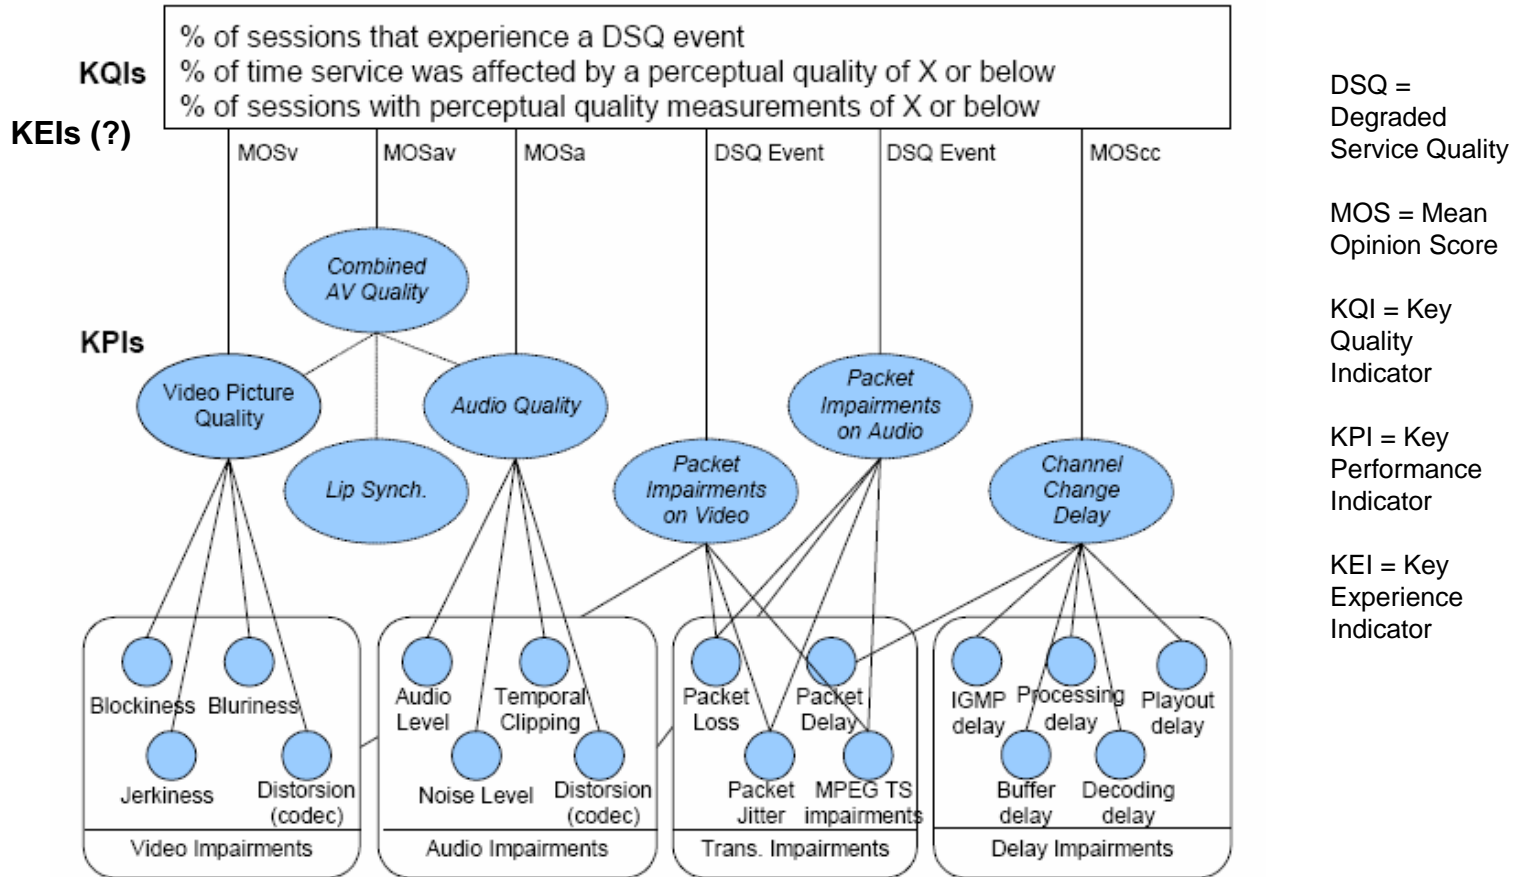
KQIs

% of sessions that experience a DSQ event
% of time service was affected by a perceptual quality of X or below
% of sessions with perceptual quality measurements of X or below

KEIs (?)

MOSv
MOSav
MOSa
DSQ Event
DSQ Event
MOScc

KPIs

Combined AV Quality

Video Picture Quality

Audio Quality

Lip Synch.

Packet Impairments on Audio

Packet Impairments on Video

Channel Change Delay

Blockiness
Bluriness
Jerkiness
Distorsion (codec)
Video Impairments

Audio Level
Temporal Clipping
Noise Level
Distorsion (codec)
Audio Impairments

Packet Loss
Packet Delay
Packet Jitter
MPEG TS impairments
Trans. Impairments

IGMP delay
Processing delay
Playout delay
Buffer delay
Decoding delay
Delay Impairments

DSQ = Degraded Service Quality

MOS = Mean Opinion Score

KQI = Key Quality Indicator

KPI = Key Performance Indicator

KEI = Key Experience Indicator